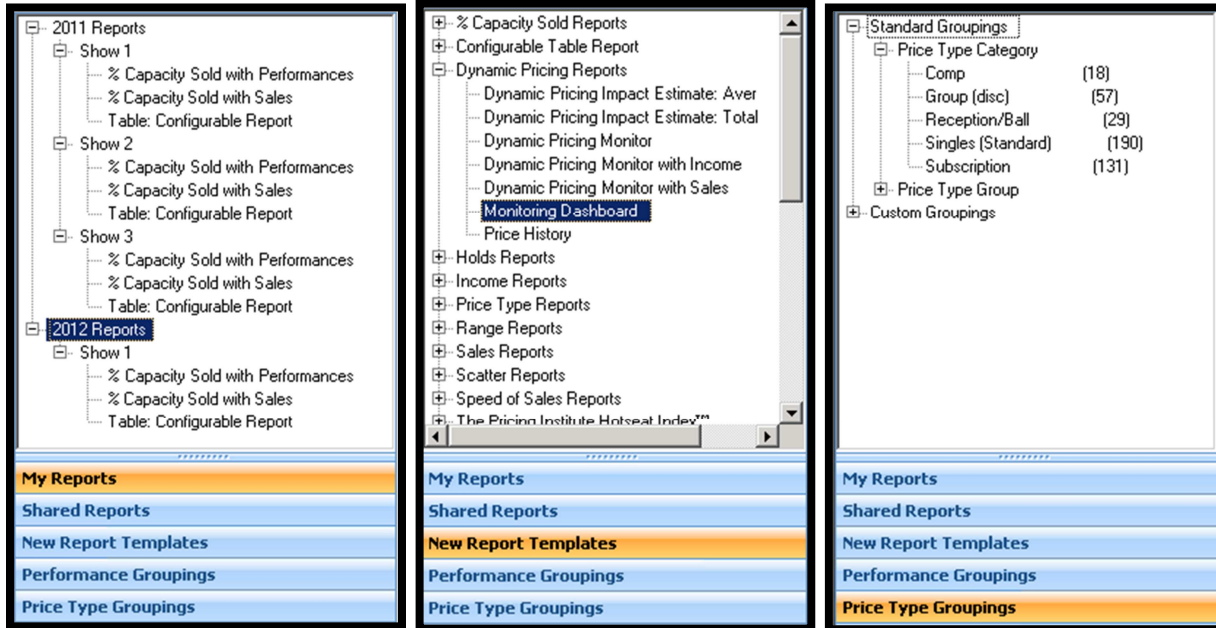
2011 Reports
Show 1
% Capacity Sold with Performances
% Capacity Sold with Sales
Table: Configurable Report
Show 2
% Capacity Sold with Performances
% Capacity Sold with Sales
Table: Configurable Report
Show 3
% Capacity Sold with Performances
% Capacity Sold with Sales
Table: Configurable Report
2012 Reports
Show 1
% Capacity Sold with Performances
% Capacity Sold with Sales
Table: Configurable Report

My Reports
Shared Reports
New Report Templates
Performance Groupings
Price Type Groupings

% Capacity Sold Reports
Configurable Table Report
Dynamic Pricing Reports
Dynamic Pricing Impact Estimate: Aver
Dynamic Pricing Impact Estimate: Total
Dynamic Pricing Monitor
Dynamic Pricing Monitor with Income
Dynamic Pricing Monitor with Sales
Monitoring Dashboard
Price History
Holds Reports
Income Reports
Price Type Reports
Range Reports
Sales Reports
Scatter Reports
Speed of Sales Reports
The Pricing Institute Hotseat Index™

My Reports
Shared Reports
New Report Templates
Performance Groupings
Price Type Groupings

Standard Groupings
Price Type Category
Comp (18)
Group (disc) (57)
Reception/Ball (29)
Singles (Standard) (190)
Subscription (131)
Price Type Group
Custom Groupings

My Reports
Shared Reports
New Report Templates
Performance Groupings
Price Type Groupings